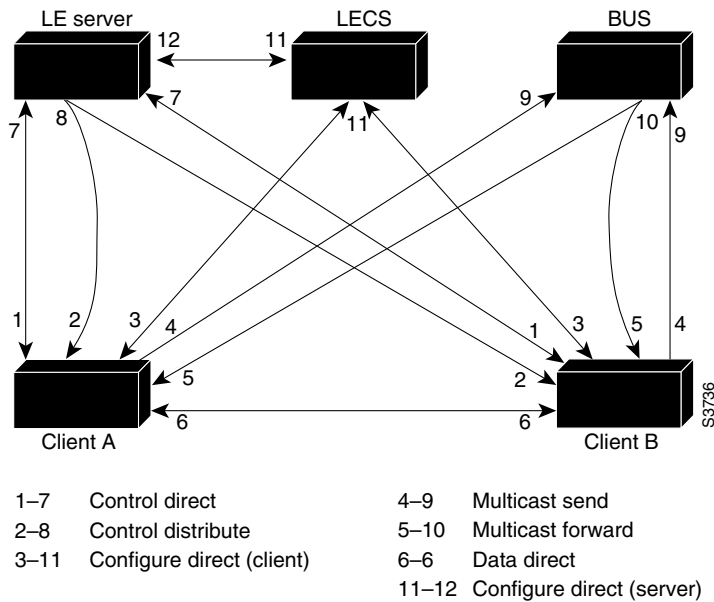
LE server

LECS

BUS

12

11

7

8

7

11

9

10

9

1

2

3

4

1

3

5

4

5

2

6

6

Client A

Client B

S3736

1–7 Control direct
2–8 Control distribute
3–11 Configure direct (client)

4–9 Multicast send
5–10 Multicast forward
6–6 Data direct
11–12 Configure direct (server)